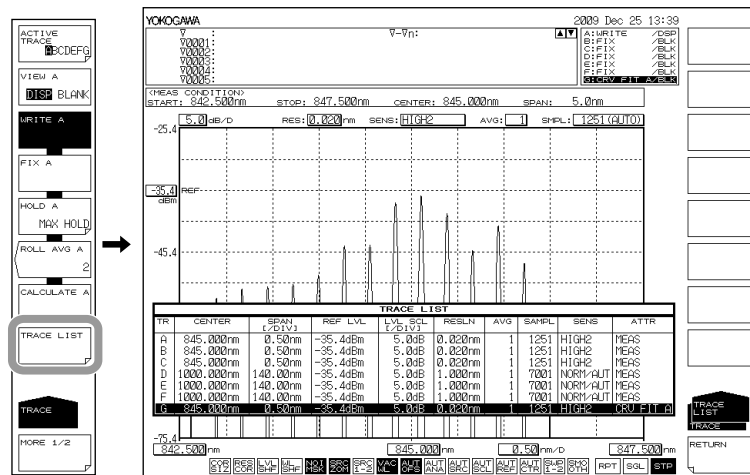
ACTIVE TRACE
ABCDEFG

VIEW A
DISP BLANK

WRITE A

FIX A

HOLD A
MAX HOLD

ROLL AVG A
2

CALCULATE A

TRACE LIST

TRACE

MORE 1/2

YOKOGAWA
2009 Dec 25 13:39

∇
∇0001:
∇0002:
∇0003:
∇0004:
∇0005:

∇-∇n:

A:WRITE /DSP
B:FIX /BLK
C:FIX /BLK
D:FIX /BLK
E:FIX /BLK
F:FIX /BLK
G:CRV FIT A/BLK

<MEAS CONDITION>
START: 842.500nm STOP: 847.500nm CENTER: 845.000nm SPAN: 5.0nm

5.0dB/D RES: 0.020nm SENS: HIGH2 AVG: 1 SMPL: 1251(AUTO)

-25.4
-35.4 REF
dBm
-45.4
-75.4

TRACE LIST

| TR | CENTER | SPAN [/DIV] | REF LVL | LVL SCL [/DIV] | RESLN | AVG | SAMPL | SENS | ATTR |
|---|---|---|---|---|---|---|---|---|---|
| A | 845.000nm | 0.50nm | -35.4dBm | 5.0dB | 0.020nm | 1 | 1251 | HIGH2 | MEAS |
| B | 845.000nm | 0.50nm | -35.4dBm | 5.0dB | 0.020nm | 1 | 1251 | HIGH2 | MEAS |
| C | 845.000nm | 0.50nm | -35.4dBm | 5.0dB | 0.020nm | 1 | 1251 | HIGH2 | MEAS |
| D | 1000.000nm | 140.00nm | -35.4dBm | 5.0dB | 1.000nm | 1 | 7001 | NORM/AUT | MEAS |
| E | 1000.000nm | 140.00nm | -35.4dBm | 5.0dB | 1.000nm | 1 | 7001 | NORM/AUT | MEAS |
| F | 1000.000nm | 140.00nm | -35.4dBm | 5.0dB | 1.000nm | 1 | 7001 | NORM/AUT | MEAS |
| G | 845.000nm | 0.50nm | -35.4dBm | 5.0dB | 0.020nm | 1 | 1251 | HIGH2 | CRV FIT A |

842.500nm 845.000nm 0.50nm/D 847.500nm

COR S12 RES COR LVL SHF WL SHF NOT HSK SRQ ZOM SPC 1-2 VAC WL AUT OFS AUT ANA AUT SRC AUT SCL AUT REF AUT CTR SUB 1-2 SMO OTH RPT SGL STP

TRACE LIST
TRACE
RETURN